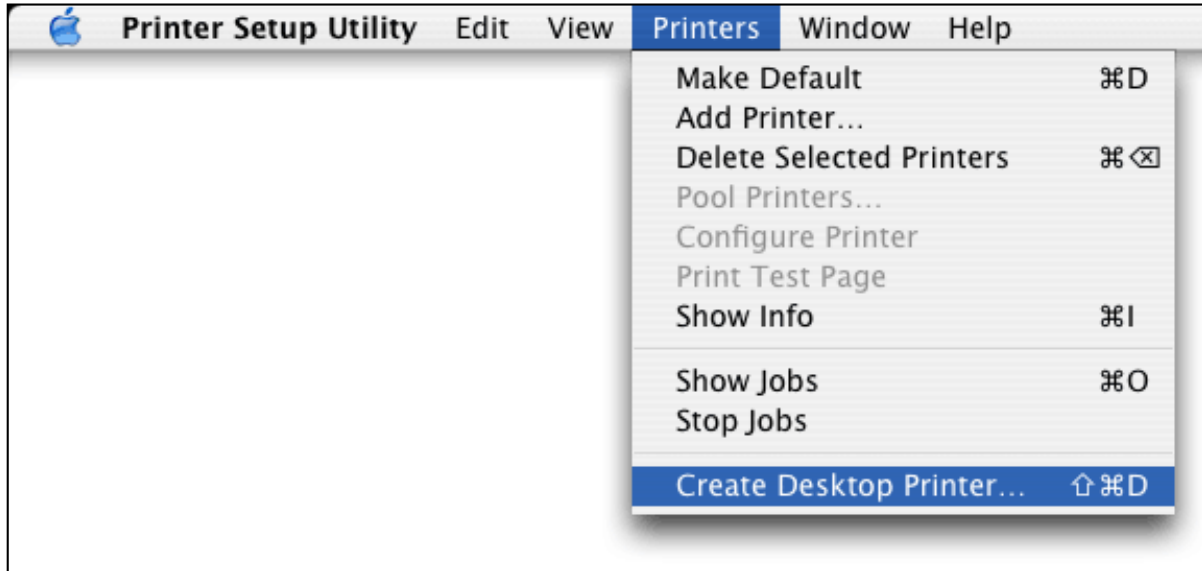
Printer Setup Utility Edit View Printers Window Help

Make Default ⌘D
Add Printer...
Delete Selected Printers ⌘⌫
Pool Printers...
Configure Printer
Print Test Page
Show Info ⌘I

Show Jobs ⌘O
Stop Jobs

Create Desktop Printer... ⇧⌘D